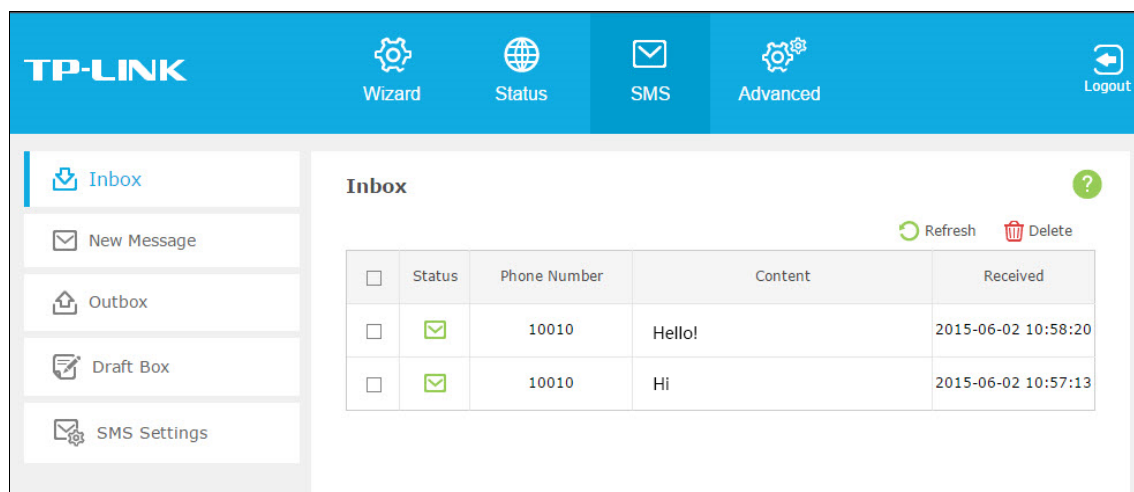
TP-LINK

Wizard

Status

SMS

Advanced

Logout

Inbox

New Message

Outbox

Draft Box

SMS Settings

Inbox

?

Refresh

Delete

| | Status | Phone Number | Content | Received |
|---|---|---|---|---|
| | | 10010 | Hello! | 2015-06-02 10:58:20 |
| | | 10010 | Hi | 2015-06-02 10:57:13 |